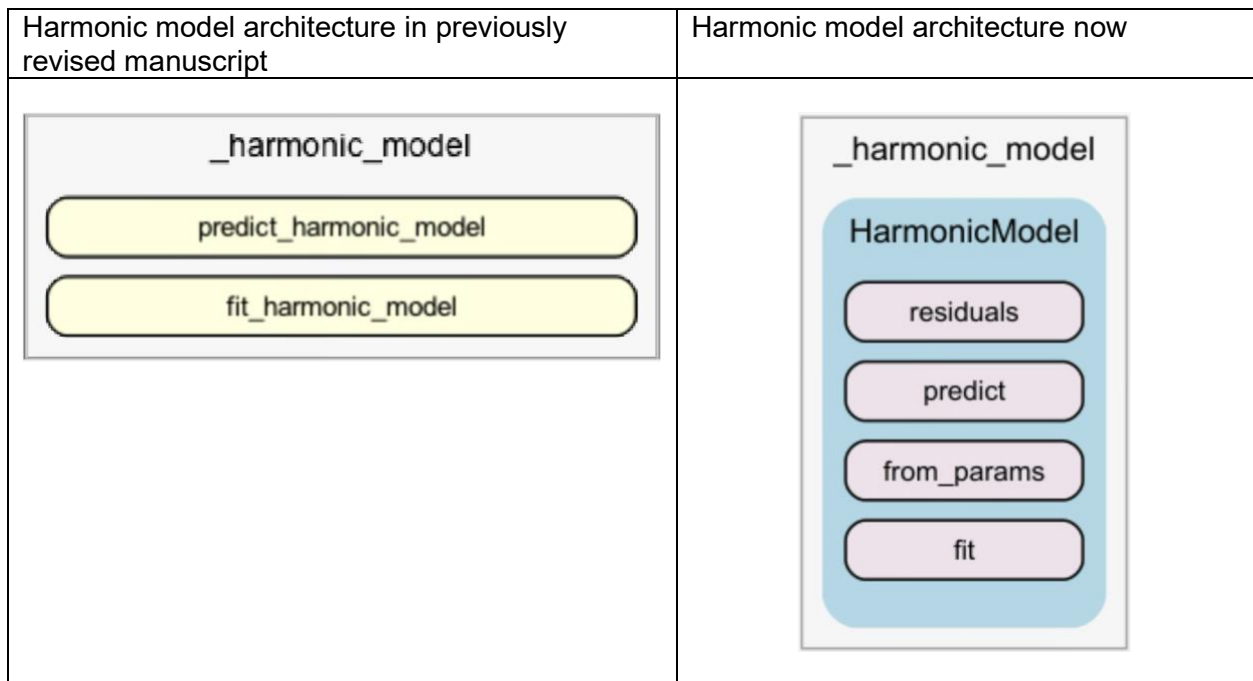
| Harmonic model architecture in previously revised manuscript | Harmonic model architecture now |
|---|---|
| \_harmonic\_model<br>predict\_harmonic\_model<br>fit\_harmonic\_model | \_harmonic\_model<br>HarmonicModel<br>residuals<br>predict<br>from\_params<br>fit |